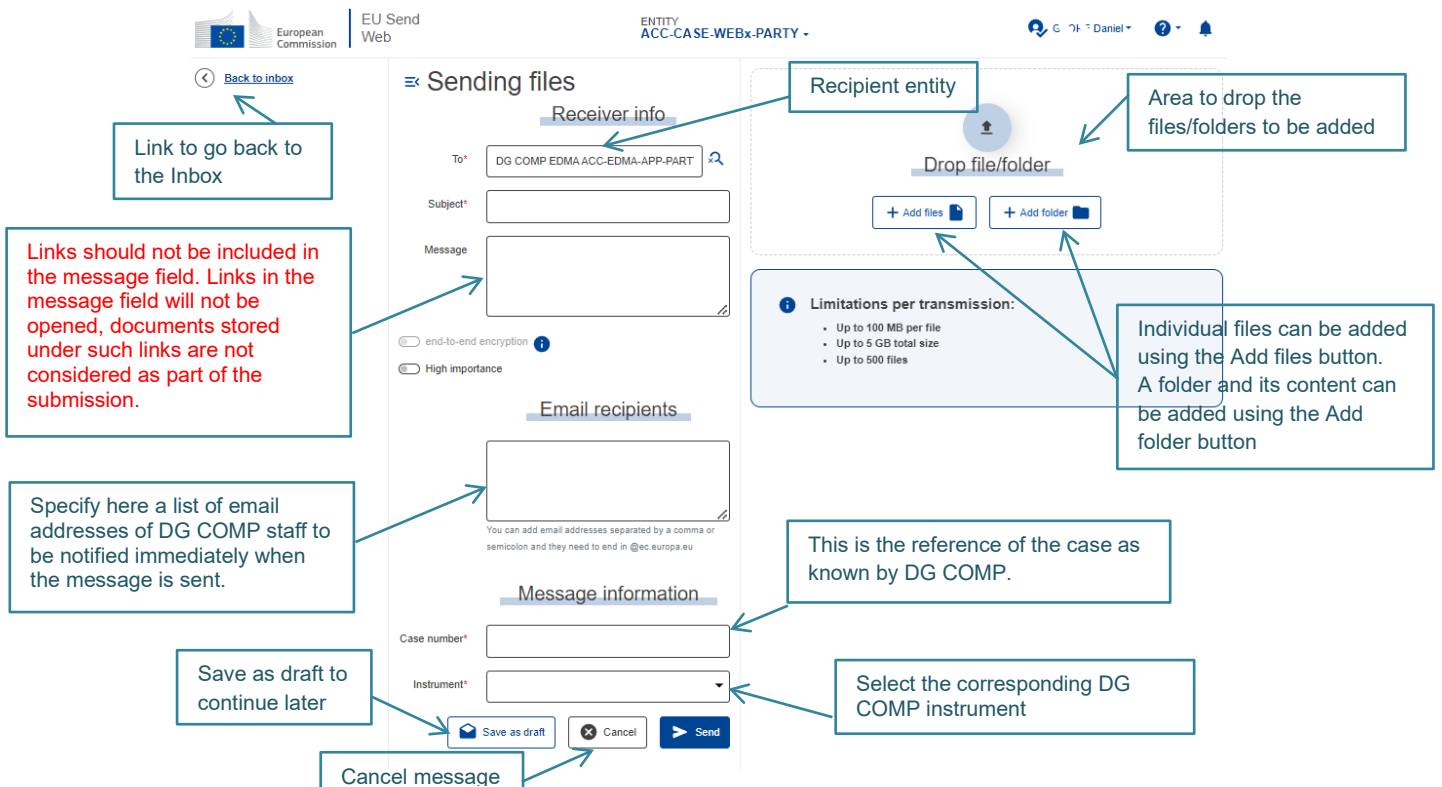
European Commission

EU Send Web

ENTITY
ACC-CASE-WEBx-PARTY

G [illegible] Daniel

Back to inbox

Link to go back to the Inbox

Sending files

Receiver info

Recipient entity

To* DG COMP EDMA ACC-EDMA-APP-PART

Subject*

Message

Links should not be included in the message field. Links in the message field will not be opened, documents stored under such links are not considered as part of the submission.

end-to-end encryption

High importance

Email recipients

Specify here a list of email addresses of DG COMP staff to be notified immediately when the message is sent.

You can add email addresses separated by a comma or semicolon and they need to end in @ec.europa.eu

Message information

Case number*

Instrument*

This is the reference of the case as known by DG COMP.

Select the corresponding DG COMP instrument

Save as draft to continue later

Save as draft

Cancel

Send

Cancel message

Area to drop the files/folders to be added

Drop file/folder

Add files

Add folder

Limitations per transmission:
• Up to 100 MB per file
• Up to 5 GB total size
• Up to 500 files

Individual files can be added using the Add files button. A folder and its content can be added using the Add folder button